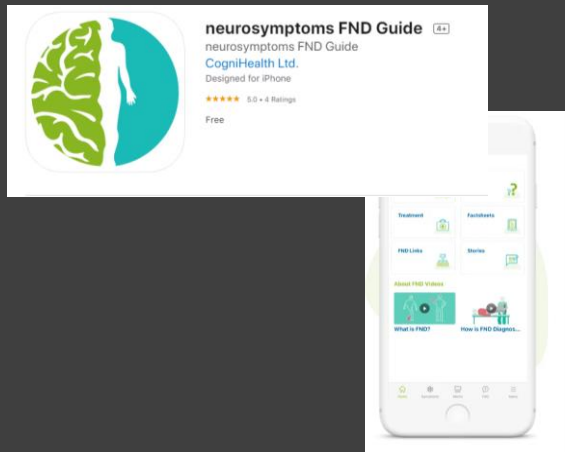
neurosymptoms FND Guide 4+
neurosymptoms FND Guide
CogniHealth Ltd.
Designed for iPhone
★★★★★ 5.0 • 4 Ratings
Free

Treatment
Factsheets
FND Links
Stories
About FND Videos
What is FND?
How is FND Diagnos...

Home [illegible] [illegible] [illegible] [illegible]